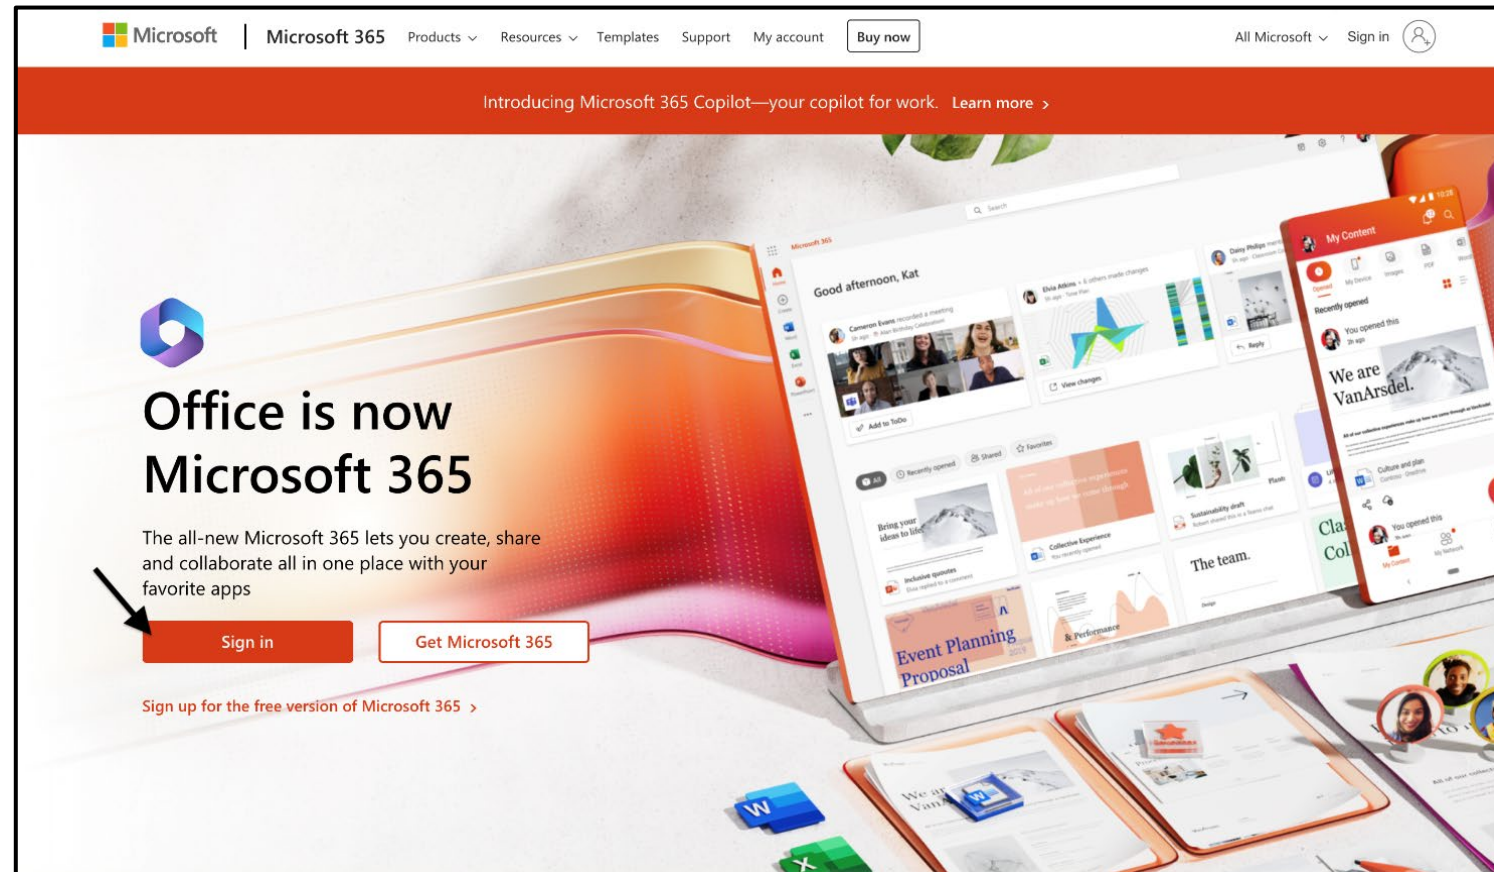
Microsoft | Microsoft 365 Products Resources Templates Support My account Buy now All Microsoft Sign in

Introducing Microsoft 365 Copilot—your copilot for work. Learn more >

Office is now Microsoft 365

The all-new Microsoft 365 lets you create, share and collaborate all in one place with your favorite apps

Sign in

Get Microsoft 365

Sign up for the free version of Microsoft 365 >

Good afternoon, Kat

My Content

We are VanArsdel.

The team.

Event Planning Proposal